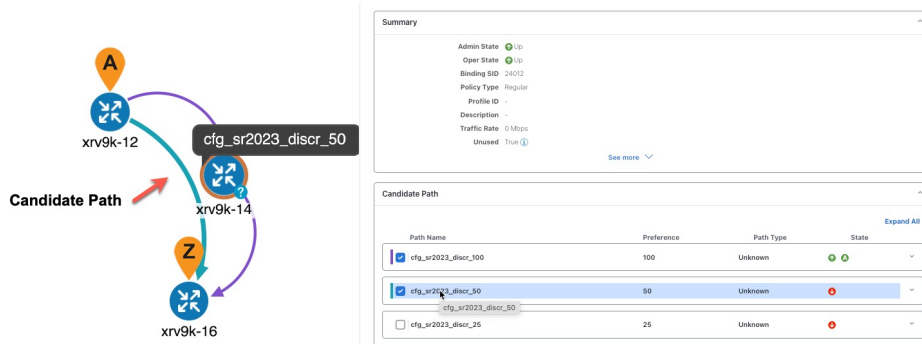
A

xrv9k-12

cfg_sr2023_discr_50

Candidate Path

xrv9k-14

Z

xrv9k-16

Summary

Admin State Up
Oper State Up
Binding SID 24012
Policy Type Regular
Profile ID -
Description -
Traffic Rate 0 Mbps
Unused True

See more

Candidate Path

Expand All

| Path Name | Preference | Path Type | State |
|---|---|---|---|
| cfg_sr2023_discr_100 | 100 | Unknown | |
| cfg_sr2023_discr_50 | 50 | Unknown | |
| cfg_sr2023_discr_25 | 25 | Unknown | |

cfg_sr2023_discr_50